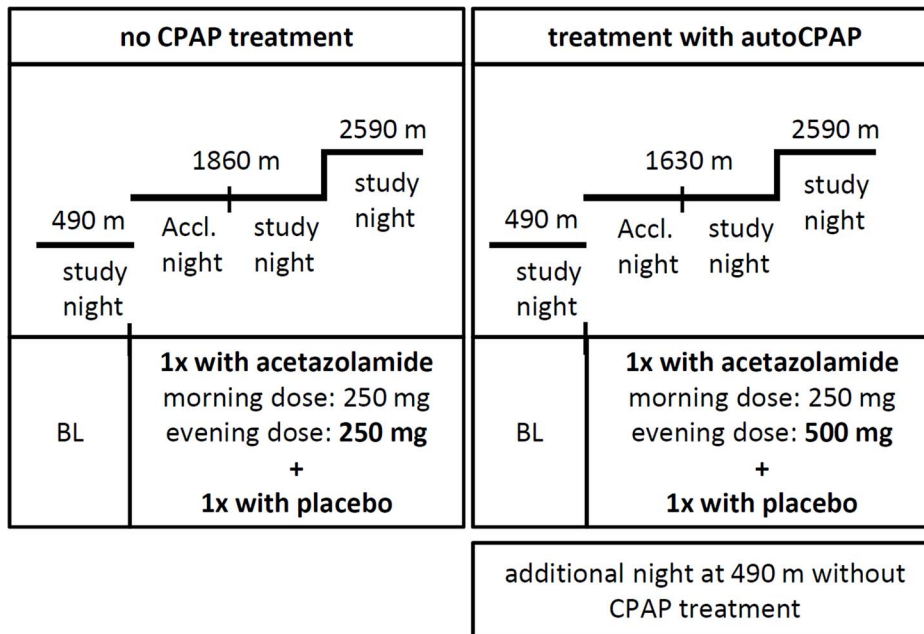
no CPAP treatment

2590 m
1860 m
study night
490 m
Accl. night
study night
study night

BL

1x with acetazolamide
morning dose: 250 mg
evening dose: 250 mg
+
1x with placebo

treatment with autoCPAP

2590 m
1630 m
study night
490 m
Accl. night
study night
study night

BL

1x with acetazolamide
morning dose: 250 mg
evening dose: 500 mg
+
1x with placebo

additional night at 490 m without CPAP treatment